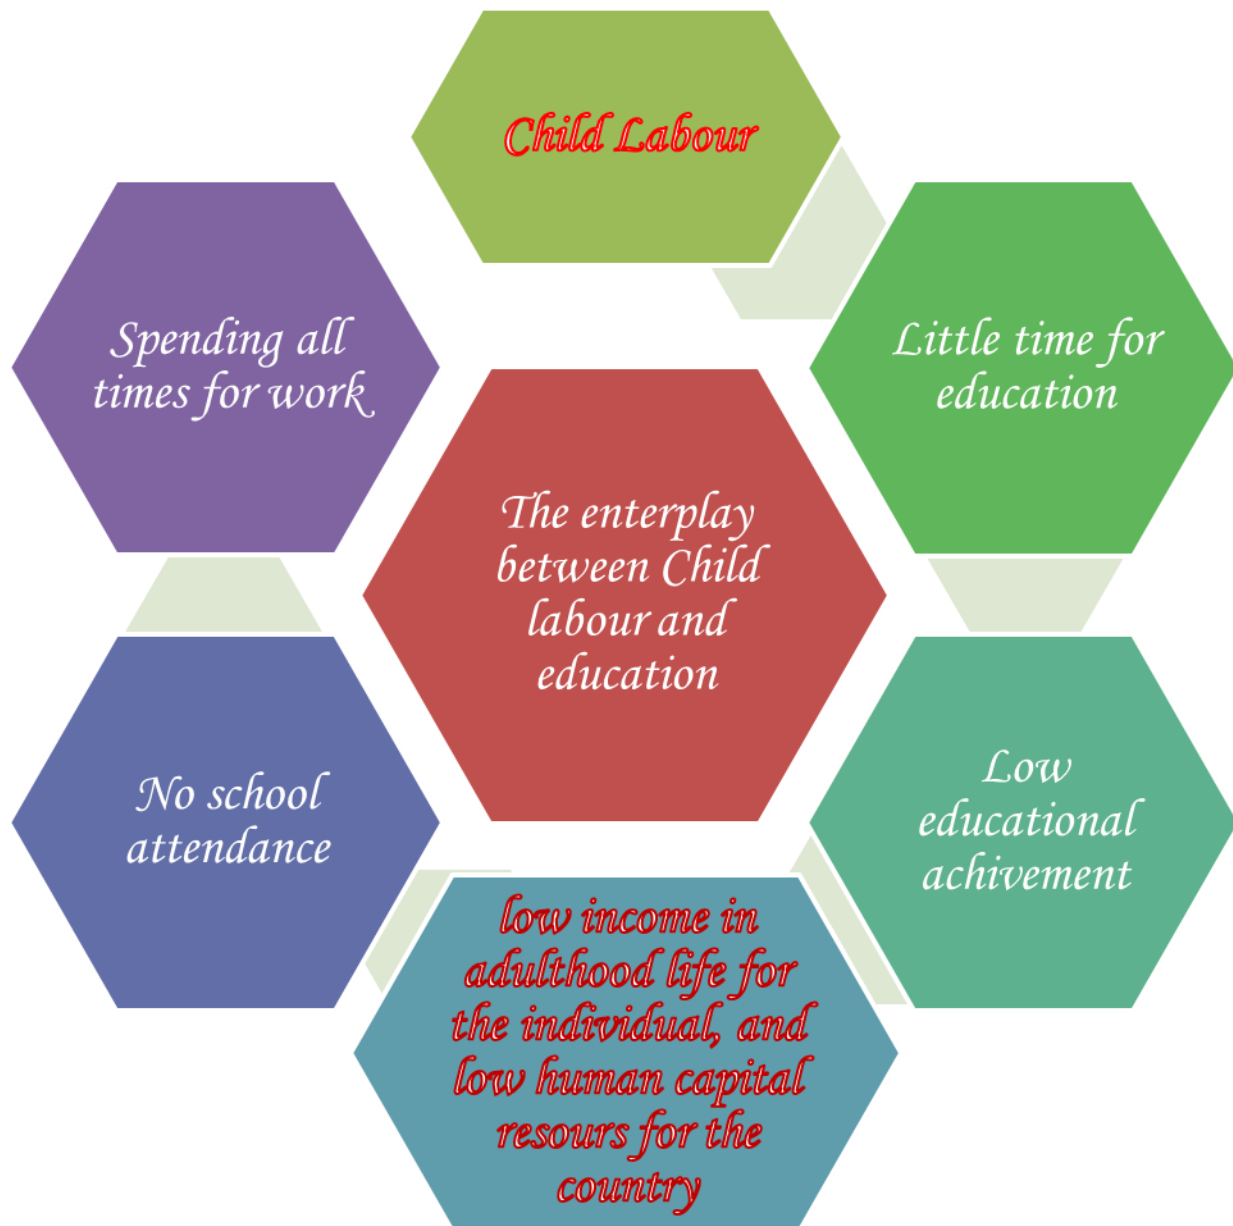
Child Labour

Little time for education

Low educational achivement

low income in adulthood life for the individual, and low human capital resours for the country

No school attendance

Spending all times for work

The enterplay between Child labour and education